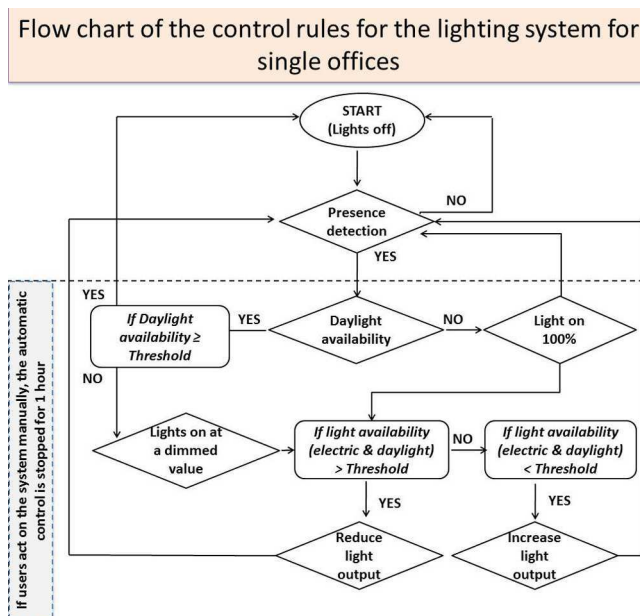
Flow chart of the control rules for the lighting system for single offices

START
(Lights off)

NO

Presence detection

YES

If users act on the system manually, the automatic control is stopped for 1 hour

YES

If Daylight availability ≥ Threshold

YES

Daylight availability

NO

Light on 100%

NO

Lights on at a dimmed value

If light availability (electric & daylight) > Threshold

NO

If light availability (electric & daylight) < Threshold

YES

YES

Reduce light output

Increase light output